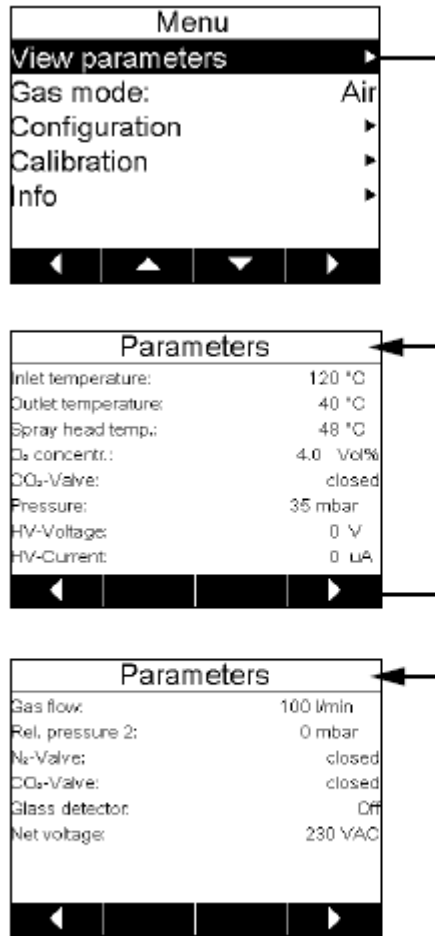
Menu
View parameters
Gas mode: Air
Configuration
Calibration
Info

Parameters
Inlet temperature: 120 °C
Outlet temperature: 40 °C
Spray head temp.: 48 °C
$O_2$ concentr.: 4.0 Vol%
$CO_2$-Valve: closed
Pressure: 35 mbar
HV-Voltage: 0 V
HV-Current: 0 uA

Parameters
Gas flow: 100 l/min
Rel. pressure 2: 0 mbar
$N_2$-Valve: closed
$CO_2$-Valve: closed
Glass detector: Off
Net voltage: 230 VAC